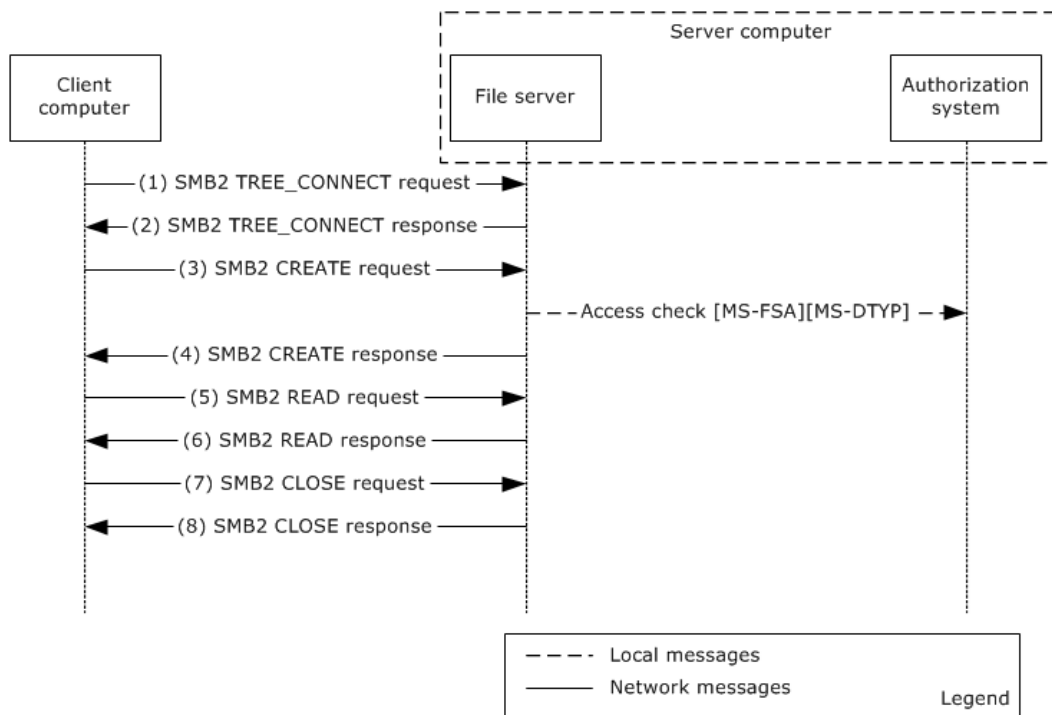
Server computer

Client computer

File server

Authorization system

(1) SMB2 TREE_CONNECT request

(2) SMB2 TREE_CONNECT response

(3) SMB2 CREATE request

Access check [MS-FSA][MS-DTYP]

(4) SMB2 CREATE response

(5) SMB2 READ request

(6) SMB2 READ response

(7) SMB2 CLOSE request

(8) SMB2 CLOSE response

Local messages

Network messages

Legend